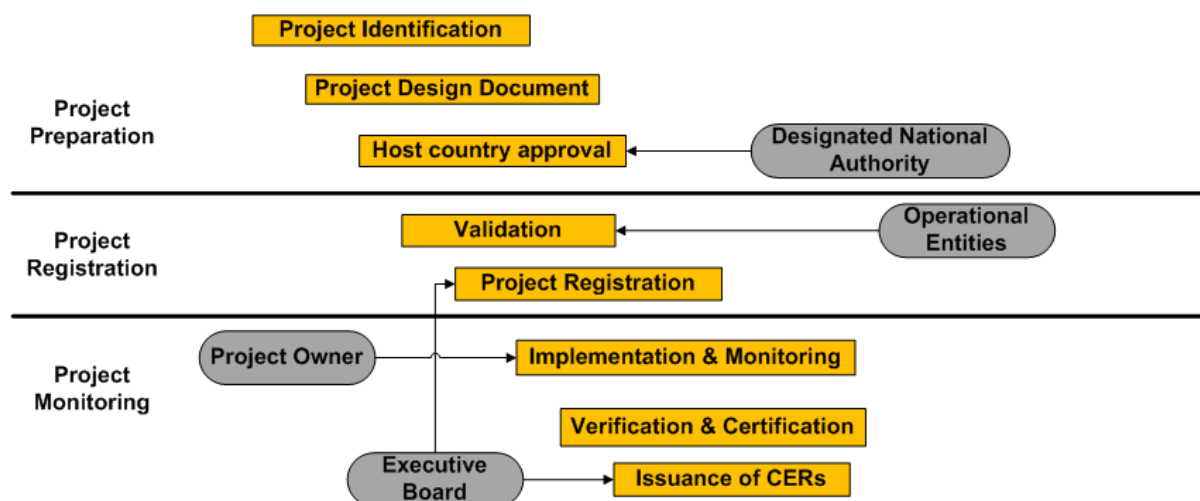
Project Preparation

Project Identification

Project Design Document

Host country approval

Designated National Authority

Project Registration

Validation

Operational Entities

Project Registration

Project Monitoring

Project Owner

Implementation & Monitoring

Verification & Certification

Executive Board

Issuance of CERs